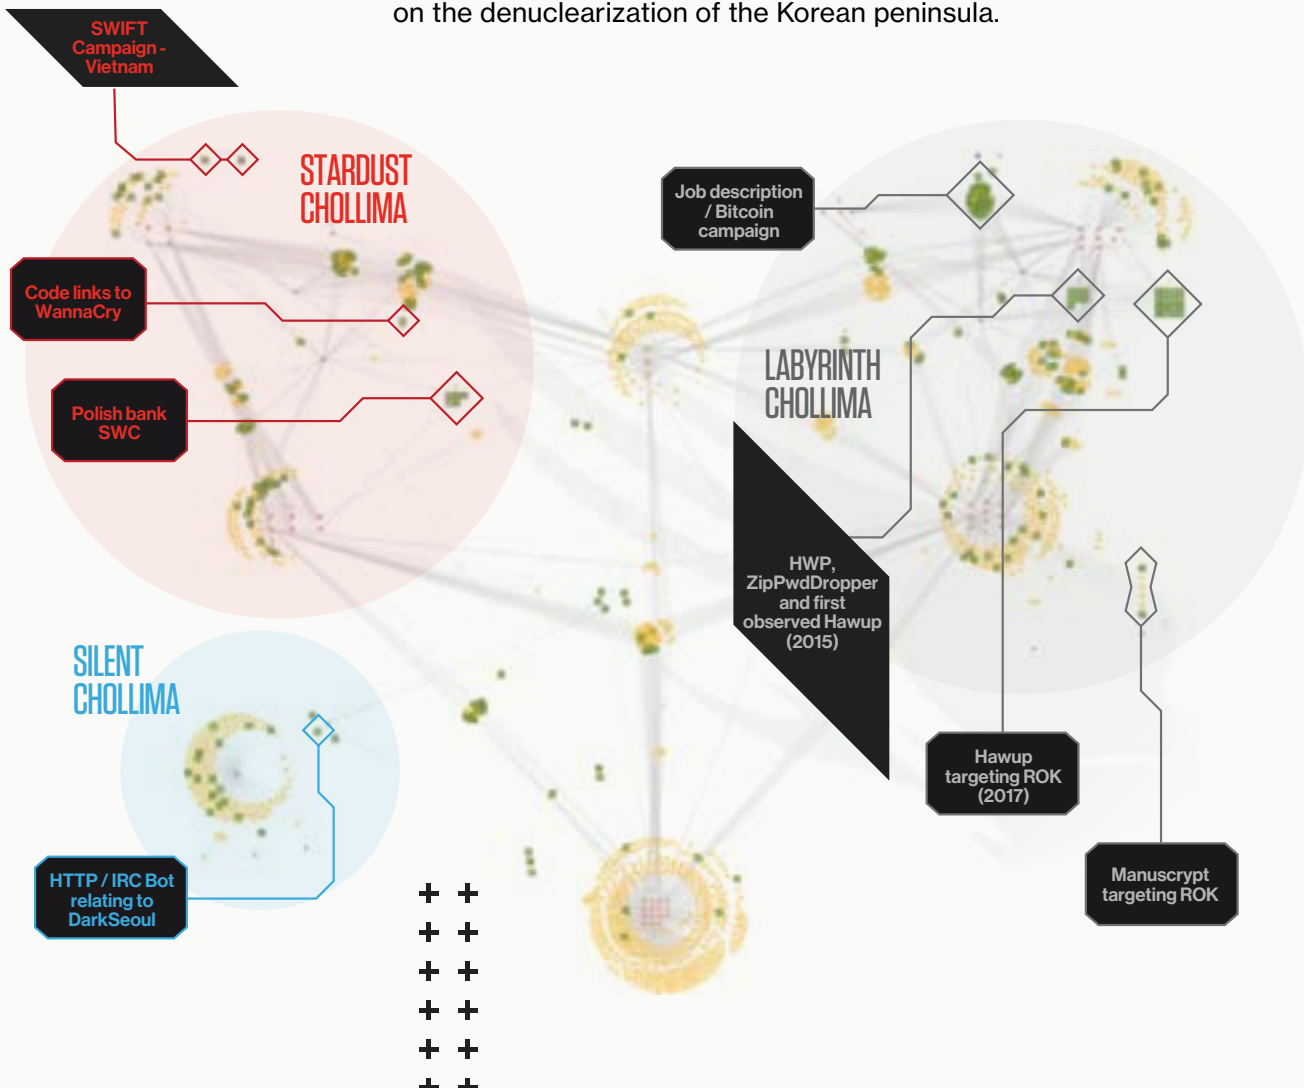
on the denuclearization of the Korean peninsula.

SWIFT Campaign - Vietnam

STARDUST CHOLLIMA

Code links to WannaCry

Polish bank SWC

Job description / Bitcoin campaign

LABYRINTH CHOLLIMA

HWP, ZipPwdDropper and first observed Hawup (2015)

SILENT CHOLLIMA

HTTP / IRC Bot relating to DarkSeoul

Hawup targeting ROK (2017)

Manuscrypt targeting ROK